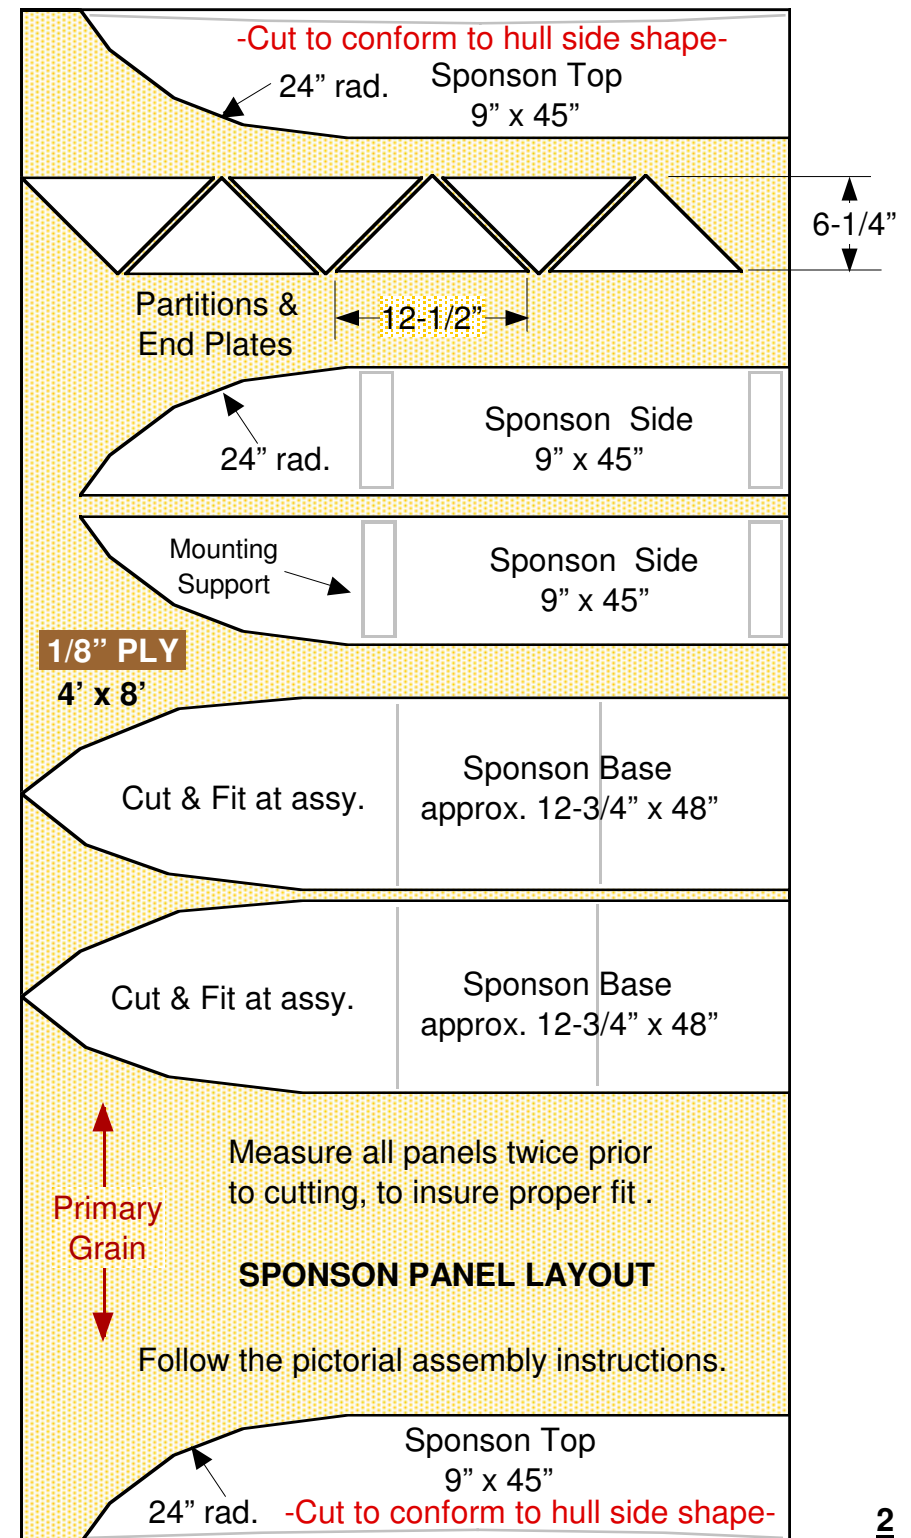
-Cut to conform to hull side shape-

24” rad.

Sponson Top
9” x 45”

6-1/4”

Partitions & End Plates

12-1/2”

24” rad.

Sponson Side
9” x 45”

Mounting Support

Sponson Side
9” x 45”

1/8” PLY
4’ x 8’

Cut & Fit at assy.

Sponson Base
approx. 12-3/4” x 48”

Cut & Fit at assy.

Sponson Base
approx. 12-3/4” x 48”

Primary Grain

Measure all panels twice prior to cutting, to insure proper fit .

SPONSON PANEL LAYOUT

Follow the pictorial assembly instructions.

Sponson Top
9” x 45”

24” rad.

-Cut to conform to hull side shape-

2